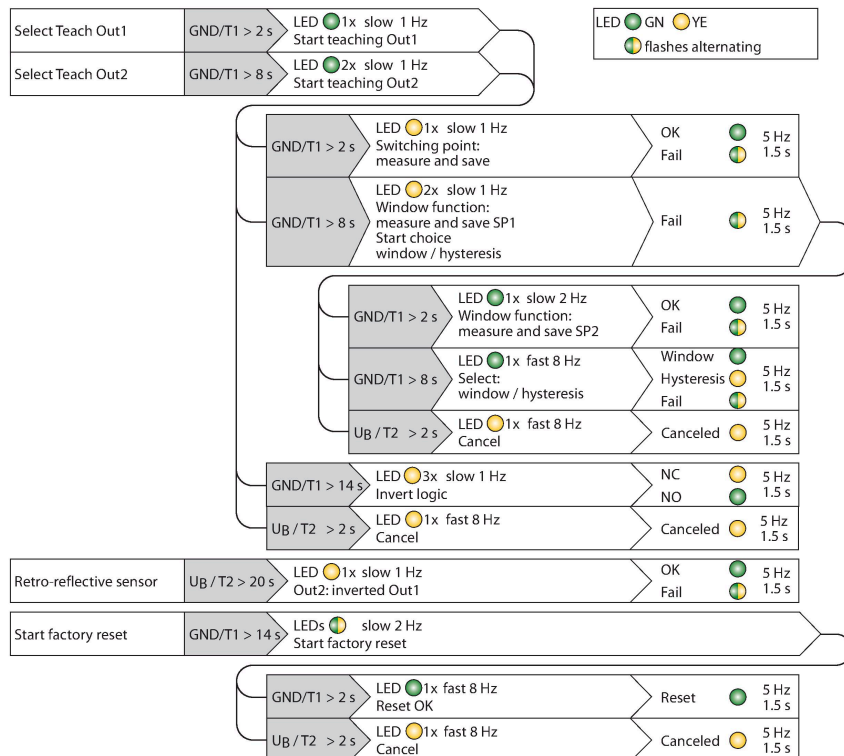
Select Teach Out1 | GND/T1 > 2 s | LED 1x slow 1 Hz Start teaching Out1

Select Teach Out2 | GND/T1 > 8 s | LED 2x slow 1 Hz Start teaching Out2

LED GN YE
flashes alternating

GND/T1 > 2 s | LED 1x slow 1 Hz Switching point: measure and save | OK 5 Hz | Fail 1.5 s

GND/T1 > 8 s | LED 2x slow 1 Hz Window function: measure and save SP1 Start choice window / hysteresis | Fail 5 Hz 1.5 s

GND/T1 > 2 s | LED 1x slow 2 Hz Window function: measure and save SP2 | OK 5 Hz | Fail 1.5 s

GND/T1 > 8 s | LED 1x fast 8 Hz Select: window / hysteresis | Window | Hysteresis | Fail | 5 Hz 1.5 s

$U_B$ / T2 > 2 s | LED 1x fast 8 Hz Cancel | Canceled 5 Hz 1.5 s

GND/T1 > 14 s | LED 3x slow 1 Hz Invert logic | NC 5 Hz | NO 1.5 s

$U_B$ / T2 > 2 s | LED 1x fast 8 Hz Cancel | Canceled 5 Hz 1.5 s

Retro-reflective sensor | $U_B$ / T2 > 20 s | LED 1x slow 1 Hz Out2: inverted Out1 | OK 5 Hz | Fail 1.5 s

Start factory reset | GND/T1 > 14 s | LEDs slow 2 Hz Start factory reset

GND/T1 > 2 s | LED 1x fast 8 Hz Reset OK | Reset 5 Hz 1.5 s

$U_B$ / T2 > 2 s | LED 1x fast 8 Hz Cancel | Canceled 5 Hz 1.5 s